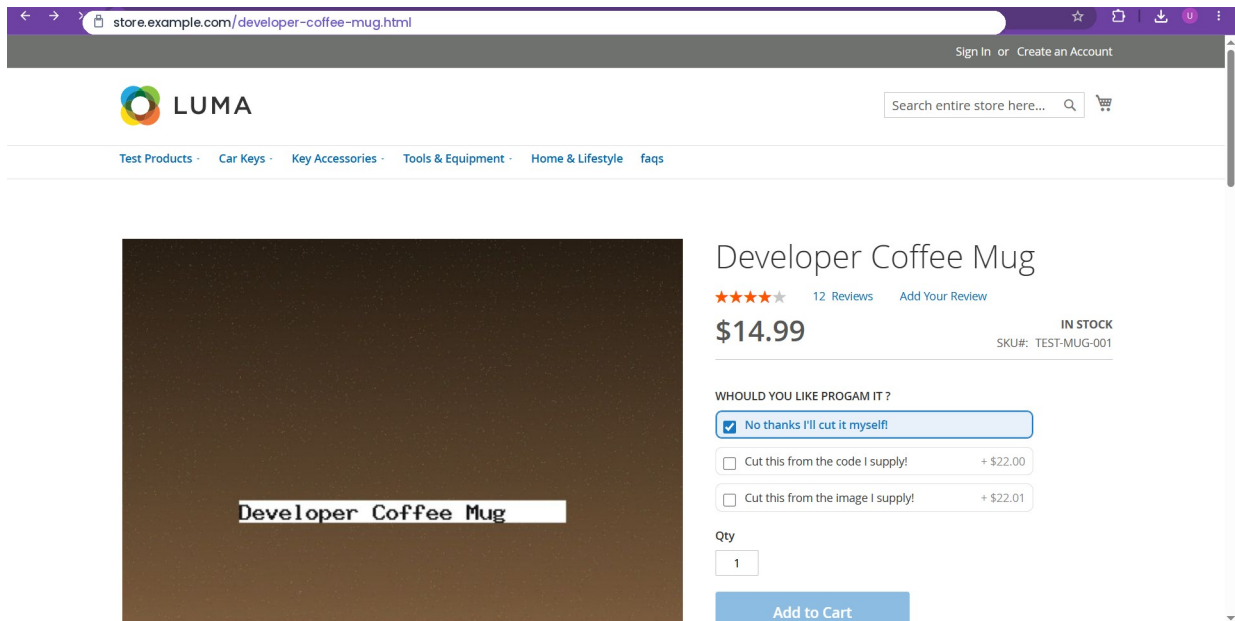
store.example.com/developer-coffee-mug.html

Sign In or Create an Account

LUMA

Search entire store here...

Test Products Car Keys Key Accessories Tools & Equipment Home & Lifestyle faqs

Developer Coffee Mug

Developer Coffee Mug

12 Reviews Add Your Review

$14.99

IN STOCK

SKU#: TEST-MUG-001

WHOULD YOU LIKE PROGAM IT ?

No thanks I'll cut it myself!

Cut this from the code I supply! + $22.00

Cut this from the image I supply! + $22.01

Qty

1

Add to Cart